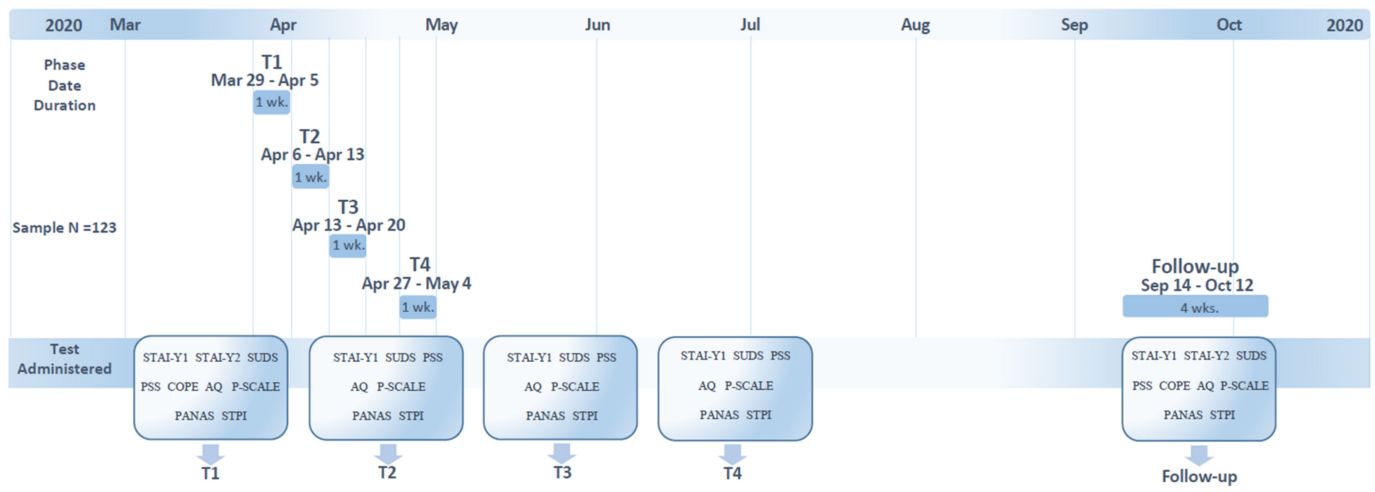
2020 Mar Apr May Jun Jul Aug Sep Oct 2020

Phase
Date
Duration

T1
Mar 29 - Apr 5
1 wk.

T2
Apr 6 - Apr 13
1 wk.

Sample N =123

T3
Apr 13 - Apr 20
1 wk.

T4
Apr 27 - May 4
1 wk.

Follow-up
Sep 14 - Oct 12
4 wks.

Test Administered

STAI-Y1 STAI-Y2 SUDS
PSS COPE AQ P-SCALE
PANAS STPI

STAI-Y1 SUDS PSS
AQ P-SCALE
PANAS STPI

STAI-Y1 SUDS PSS
AQ P-SCALE
PANAS STPI

STAI-Y1 SUDS PSS
AQ P-SCALE
PANAS STPI

STAI-Y1 STAI-Y2 SUDS
PSS COPE AQ P-SCALE
PANAS STPI

T1 T2 T3 T4 Follow-up